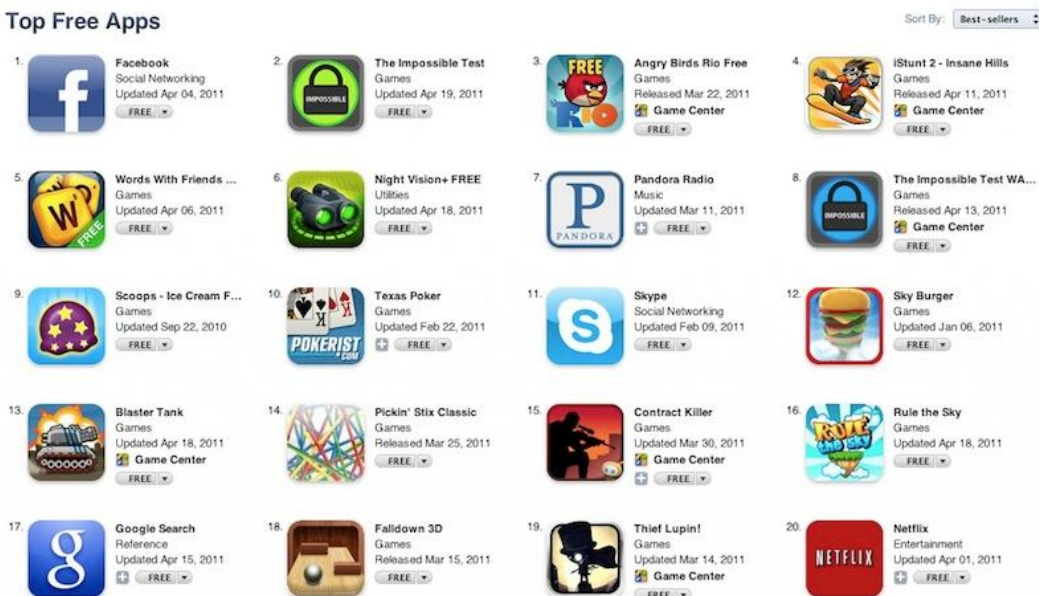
Top Free Apps

Sort By: Best-sellers

1. Facebook
Social Networking
Updated Apr 04, 2011
FREE

2. The Impossible Test
Games
Updated Apr 19, 2011
FREE

3. Angry Birds Rio Free
Games
Released Mar 22, 2011
Game Center
FREE

4. iStunt 2 - Insane Hills
Games
Released Apr 11, 2011
Game Center
FREE

5. Words With Friends ...
Games
Updated Apr 06, 2011
FREE

6. Night Vision+ FREE
Utilities
Updated Apr 18, 2011
FREE

7. Pandora Radio
Music
Updated Mar 11, 2011
FREE

8. The Impossible Test WA...
Games
Released Apr 13, 2011
Game Center
FREE

9. Scoops - Ice Cream F...
Games
Updated Sep 22, 2010
FREE

10. Texas Poker
Games
Updated Feb 22, 2011
FREE

11. Skype
Social Networking
Updated Feb 09, 2011
FREE

12. Sky Burger
Games
Updated Jan 06, 2011
FREE

13. Blaster Tank
Games
Updated Apr 18, 2011
Game Center
FREE

14. Pickin' Stix Classic
Games
Released Mar 25, 2011
FREE

15. Contract Killer
Games
Updated Mar 30, 2011
Game Center
FREE

16. Rule the Sky
Games
Updated Apr 18, 2011
FREE

17. Google Search
Reference
Updated Apr 15, 2011
FREE

18. Falldown 3D
Games
Released Mar 15, 2011
FREE

19. Thief Lupin!
Games
Updated Mar 14, 2011
Game Center
FREE

20. Netflix
Entertainment
Updated Apr 01, 2011
FREE

FREE
IMPOSSIBLE
RIO
W
FREE
P
PANDORA
IMPOSSIBLE
POKERIST .COM
RULE THE SKY
NETFLIX